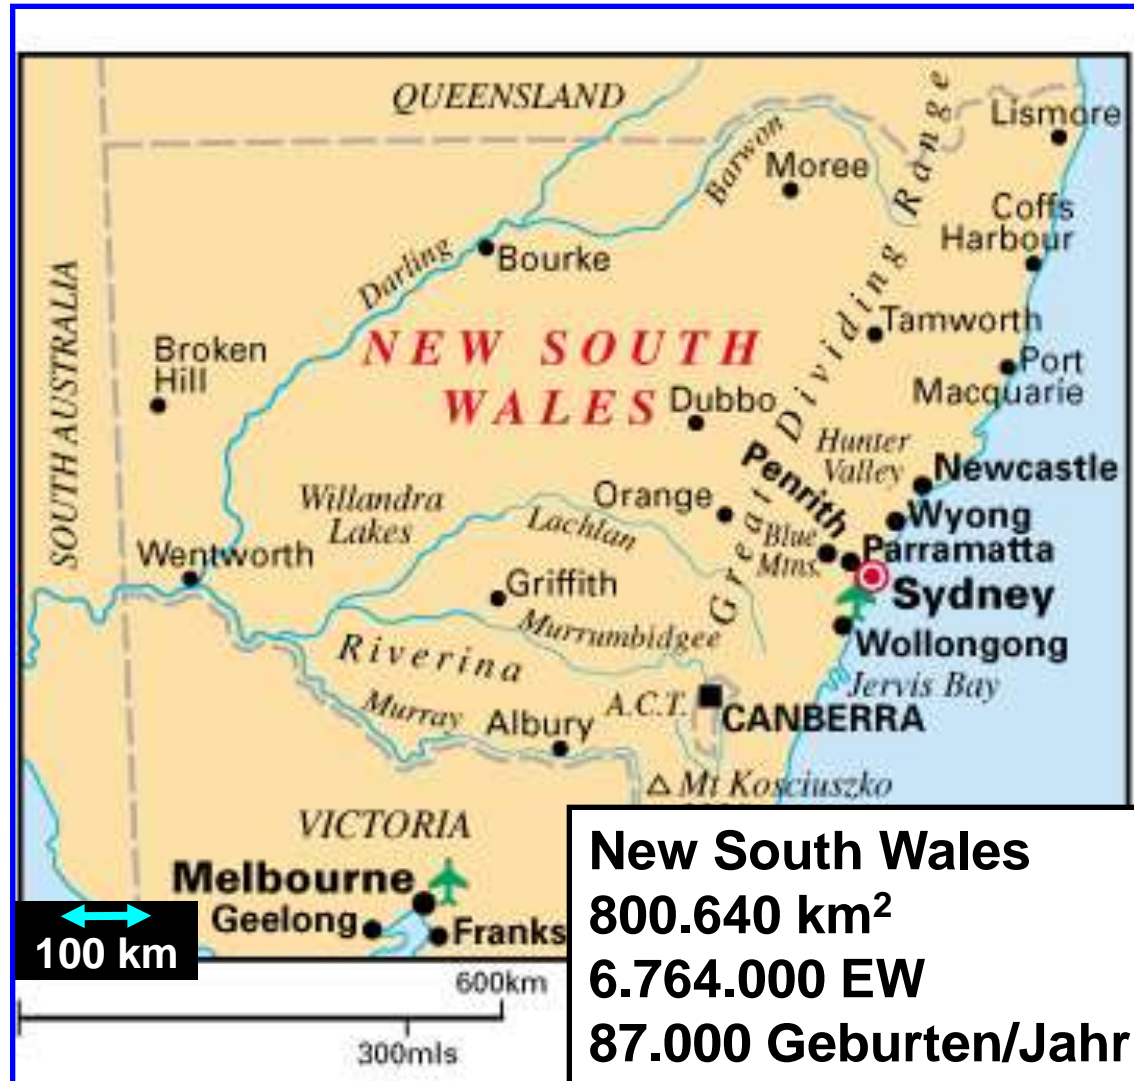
QUEENSLAND
Lismore
Barwon
Moree
Range
Coffs Harbour
Darling
Bourke
Dividing
Tamworth
SOUTH AUSTRALIA
Broken Hill
NEW SOUTH WALES
Dubbo
Port Macquarie
Hunter Valley
Penrith
Newcastle
Willandra Lakes
Orange
Lachlan
Blue Mtns.
Wyong
Parramatta
Wentworth
Great
Sydney
Griffith
Murrumbidgee
Wollongong
Riverina
Jervis Bay
Murray
Albury
A.C.T.
CANBERRA
Mt Kosciuszko
VICTORIA
Melbourne
Geelong
Franks
100 km
600km
300mls

New South Wales
800.640 km$^2$
6.764.000 EW
87.000 Geburten/Jahr